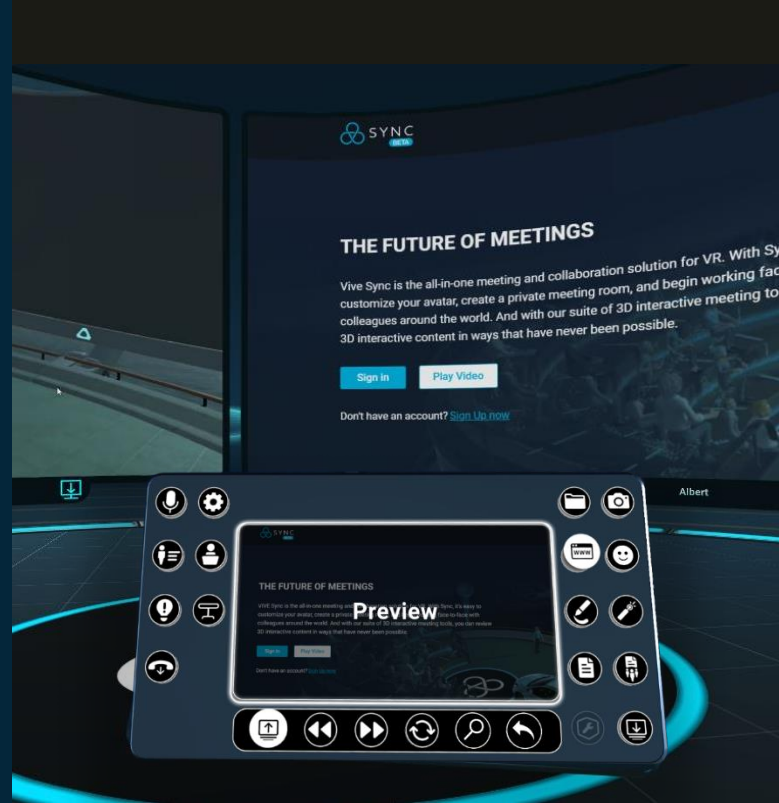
SYNC
BETA

THE FUTURE OF MEETINGS

Vive Sync is the all-in-one meeting and collaboration solution for VR. With Sy customize your avatar, create a private meeting room, and begin working fac colleagues around the world. And with our suite of 3D interactive meeting to 3D interactive content in ways that have never been possible.

Sign in
Play Video

Don't have an account? Sign Up now

Albert

SYNC
BETA

THE FUTURE OF MEETINGS

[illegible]

Preview

Sign in
Play Video

Don't have an account? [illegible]

WWW